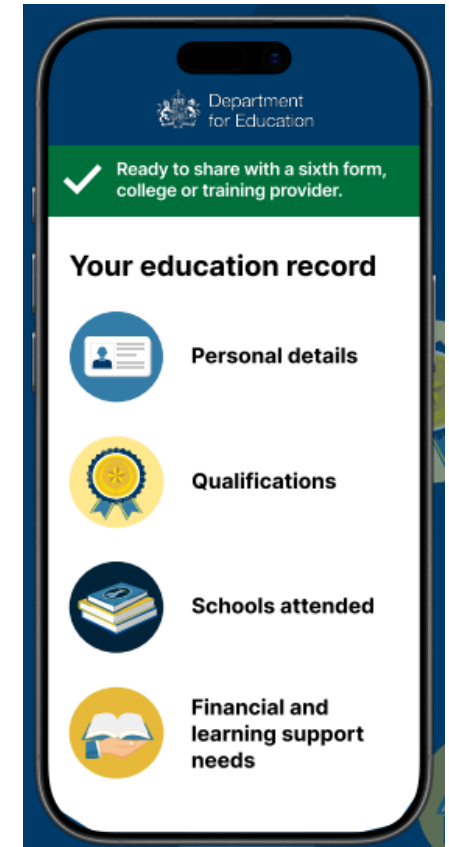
Department for Education

Ready to share with a sixth form, college or training provider.

Your education record

Personal details

Qualifications

Schools attended

Financial and learning support needs